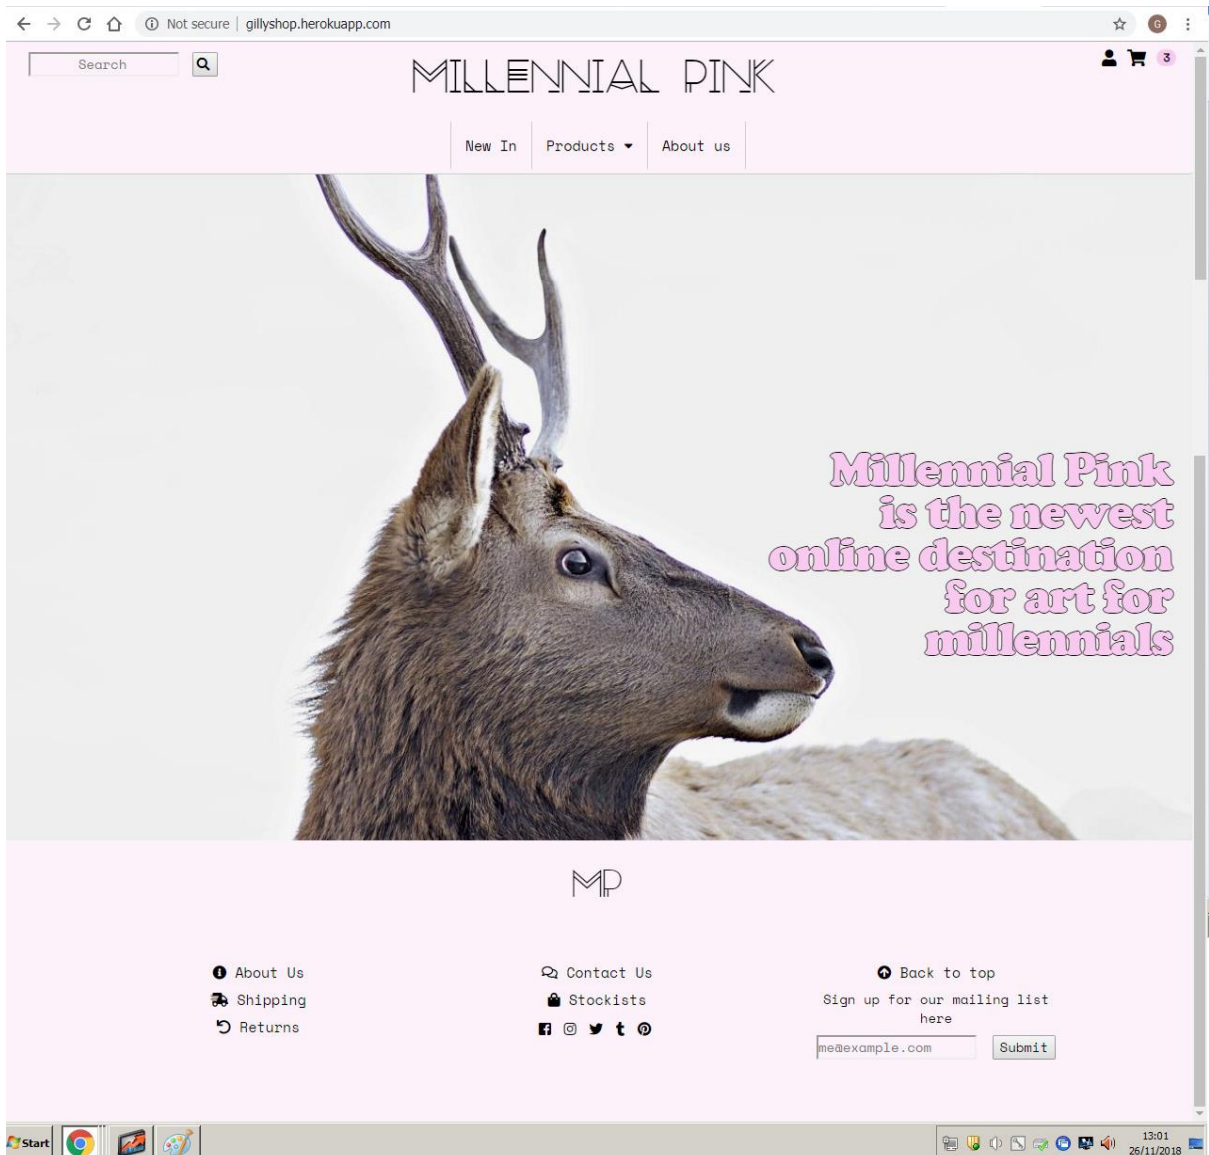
Not secure | gillyshop.herokuapp.com

Search

MILLENNIAL PINK

3

New In
Products
About us

Millennial Pink is the newest online destination for art for millennials

MP

About Us
Shipping
Returns

Contact Us
Stockists

Back to top
Sign up for our mailing list here

me@example.com
Submit

Start

13:01
26/11/2018